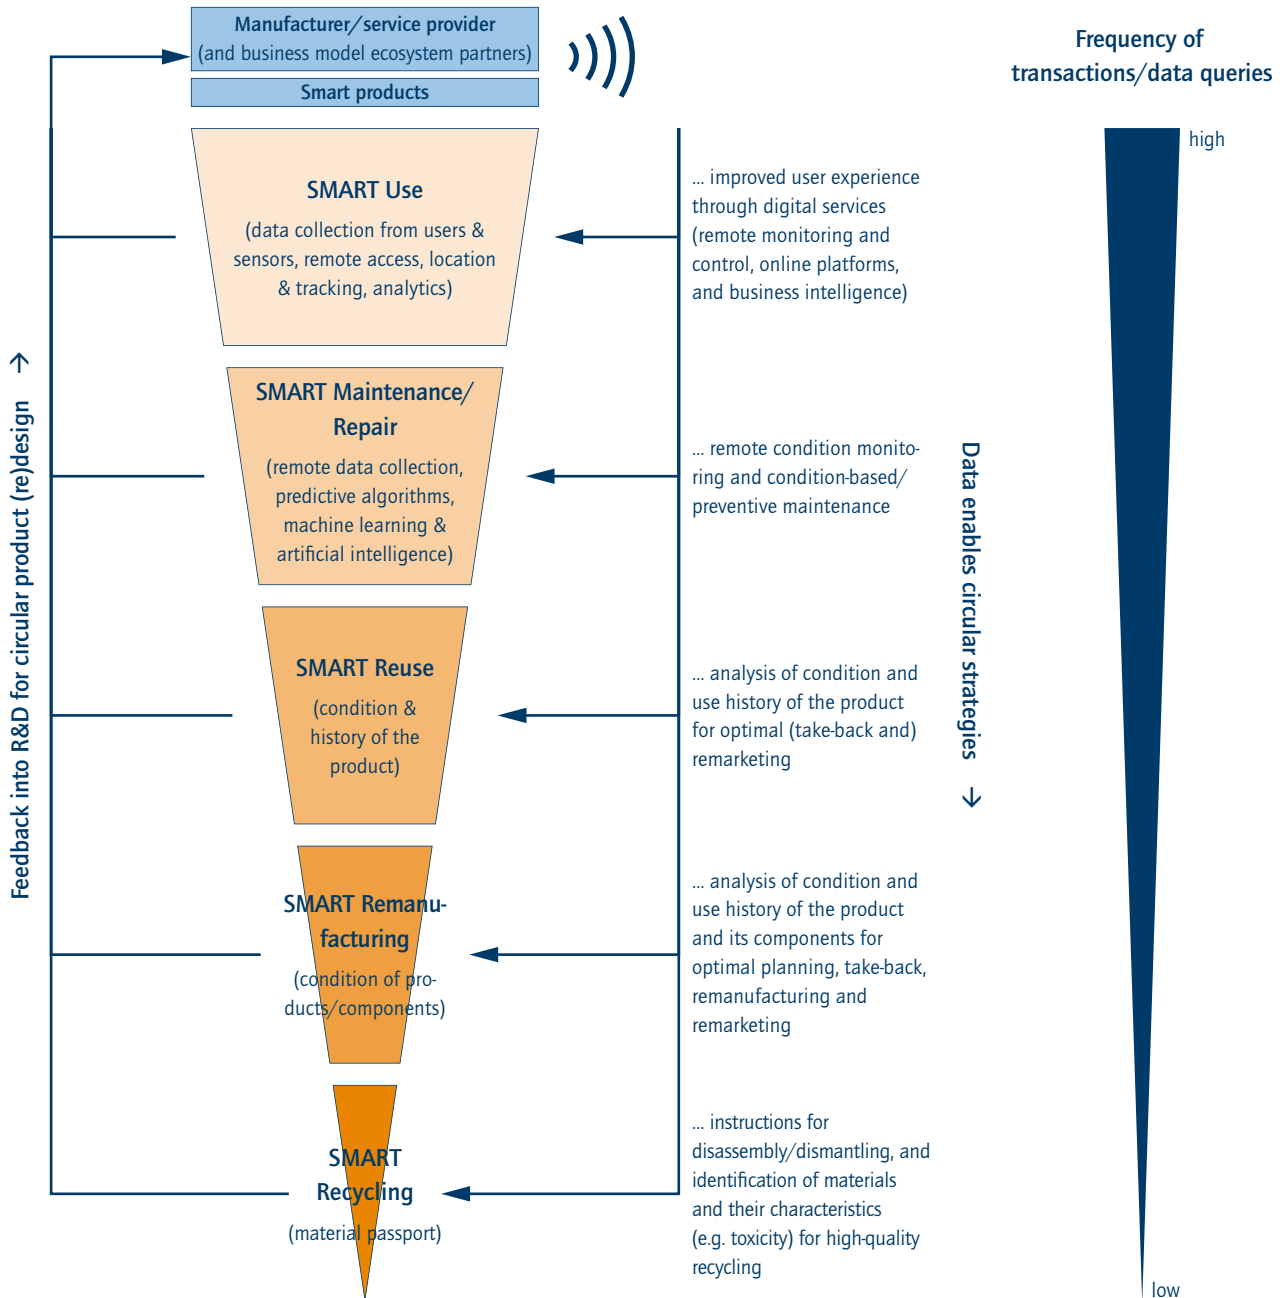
Manufacturer/service provider
(and business model ecosystem partners)

Smart products

Frequency of transactions/data queries

high

Feedback into R&D for circular product (re)design →

SMART Use
(data collection from users & sensors, remote access, location & tracking, analytics)

... improved user experience through digital services (remote monitoring and control, online platforms, and business intelligence)

SMART Maintenance/ Repair
(remote data collection, predictive algorithms, machine learning & artificial intelligence)

... remote condition monitoring and condition-based/ preventive maintenance

Data enables circular strategies →

SMART Reuse
(condition & history of the product)

... analysis of condition and use history of the product for optimal (take-back and) remarketing

SMART Remanufacturing
(condition of products/components)

... analysis of condition and use history of the product and its components for optimal planning, take-back, remanufacturing and remarketing

SMART Recycling
(material passport)

... instructions for disassembly/dismantling, and identification of materials and their characteristics (e.g. toxicity) for high-quality recycling

low